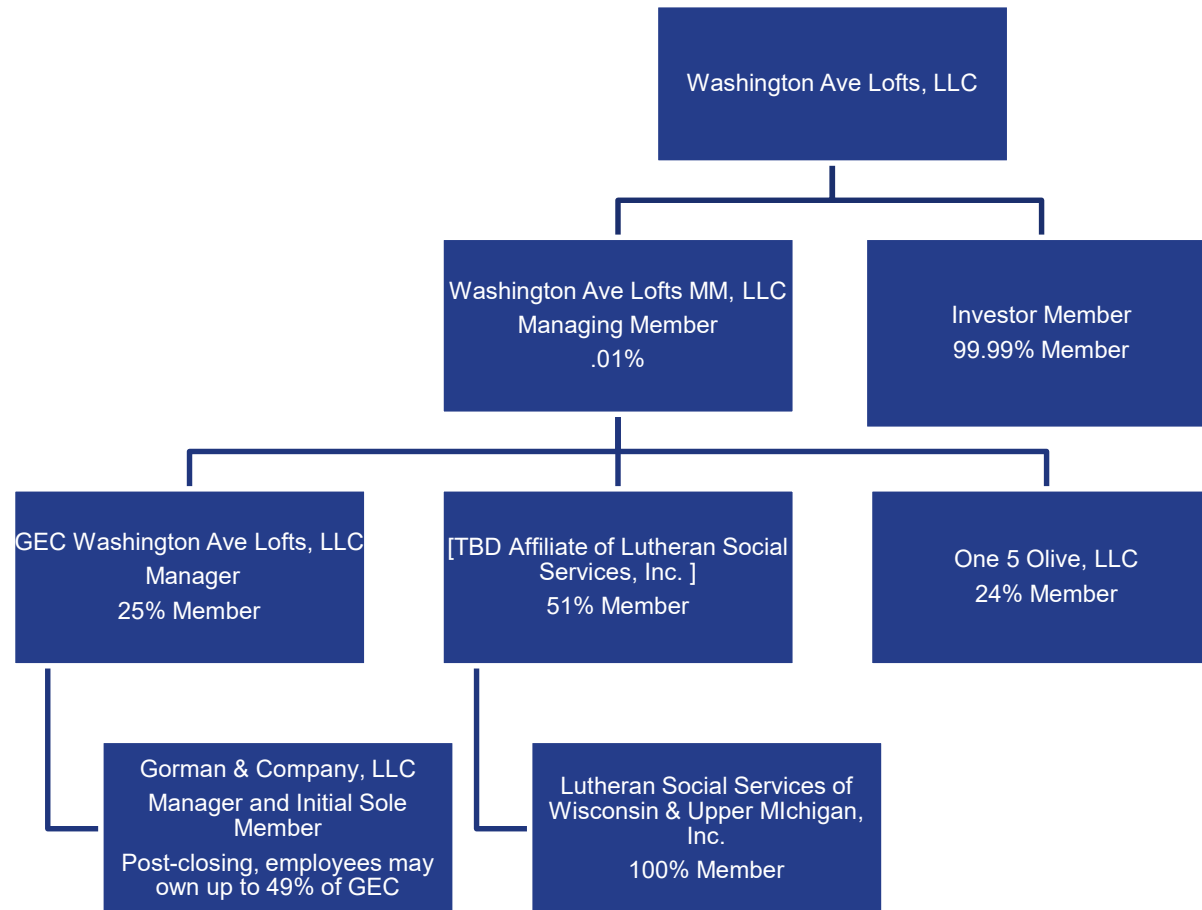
Washington Ave Lofts, LLC

Washington Ave Lofts MM, LLC
Managing Member
.01%

Investor Member
99.99% Member

GEC Washington Ave Lofts, LLC
Manager
25% Member

[TBD Affiliate of Lutheran Social Services, Inc. ]
51% Member

One 5 Olive, LLC
24% Member

Gorman & Company, LLC
Manager and Initial Sole Member
Post-closing, employees may own up to 49% of GEC

Lutheran Social Services of Wisconsin & Upper MIchigan, Inc.
100% Member